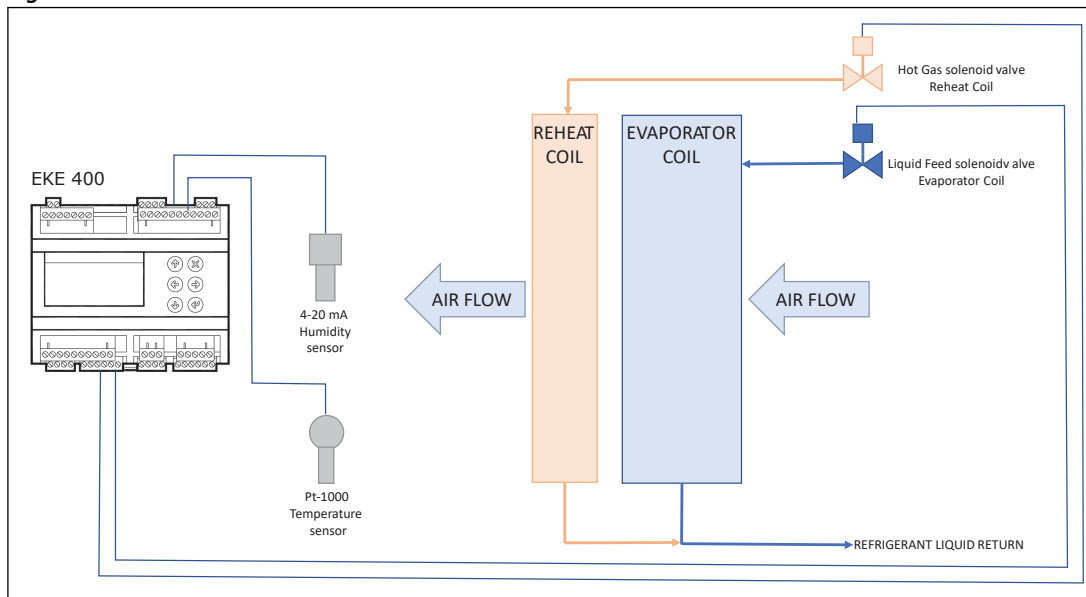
EKE 400

4-20 mA
Humidity
sensor

Pt-1000
Temperature
sensor

AIR FLOW

REHEAT
COIL

EVAPORATOR
COIL

AIR FLOW

Hot Gas solenoid valve
Reheat Coil

Liquid Feed solenoidv alve
Evaporator Coil

REFRIGERANT LIQUID RETURN